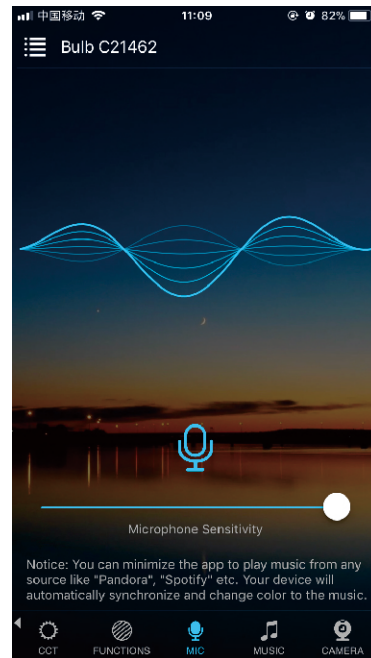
中国移动 11:09 82%

Bulb C21462

Microphone Sensitivity

Notice: You can minimize the app to play music from any source like "Pandora", "Spotify" etc. Your device will automatically synchronize and change color to the music.

CCT FUNCTIONS MIC MUSIC CAMERA